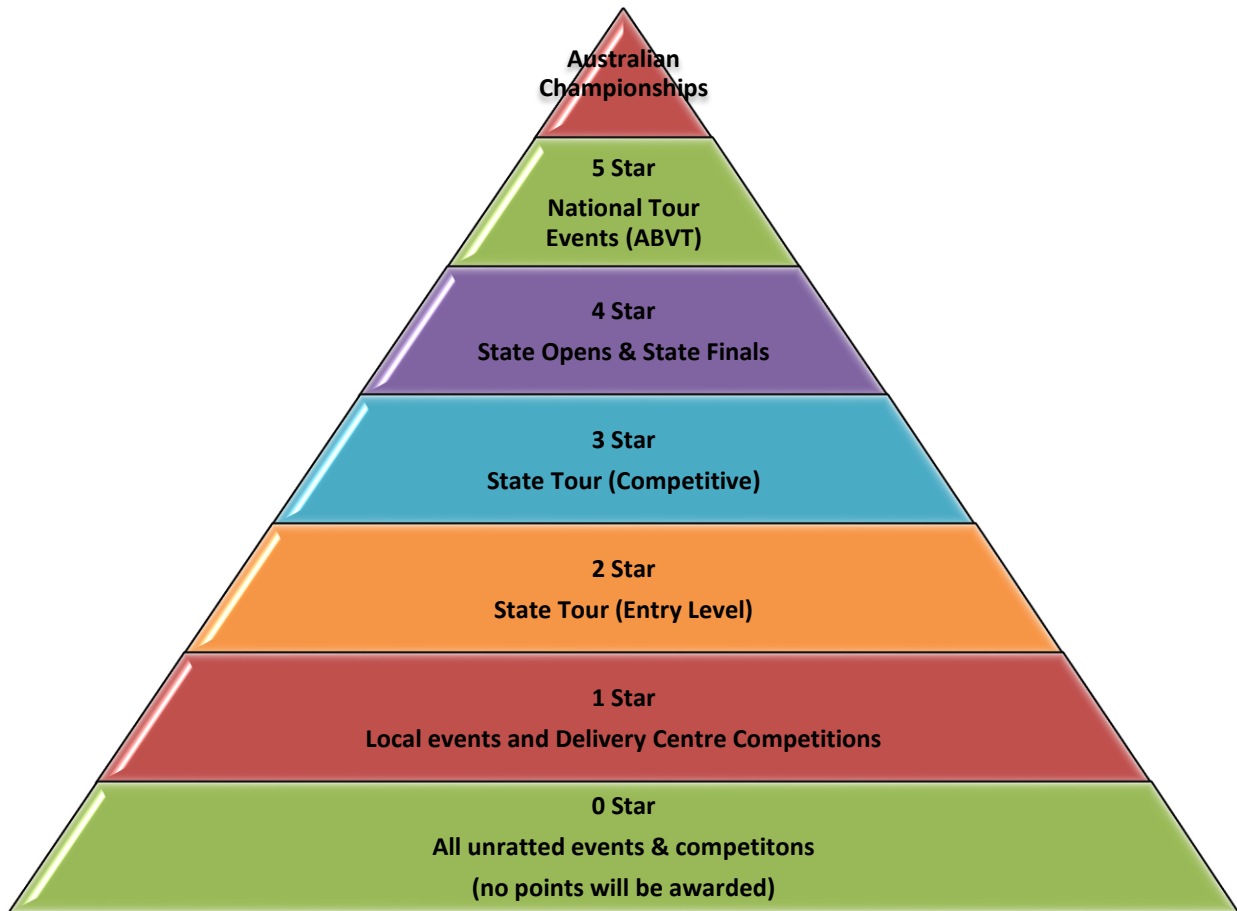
Australian Championships

5 Star

National Tour Events (ABVT)

4 Star

State Opens & State Finals

3 Star

State Tour (Competitive)

2 Star

State Tour (Entry Level)

1 Star

Local events and Delivery Centre Competitions

0 Star

All unratted events & competitons

(no points will be awarded)